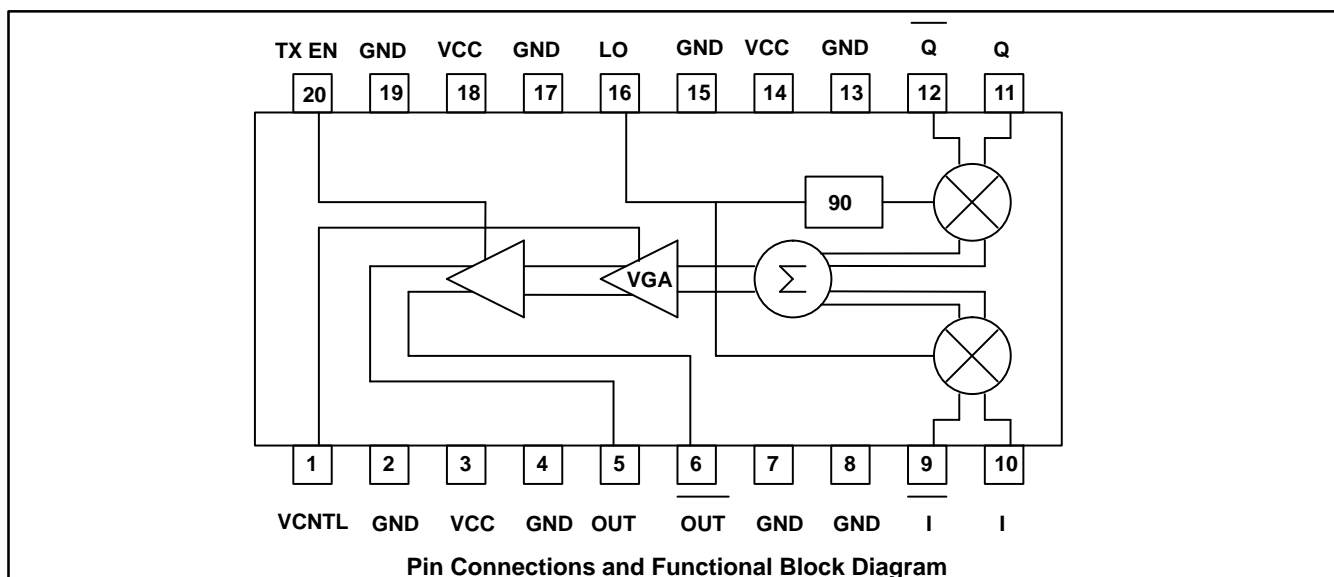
TX EN GND VCC GND LO GND VCC GND $\overline{Q}$ Q

20 19 18 17 16 15 14 13 12 11

90

VGA

$\Sigma$

1 2 3 4 5 6 7 8 9 10

VCNTL GND VCC GND OUT $\overline{OUT}$ GND GND $\overline{I}$ I

Pin Connections and Functional Block Diagram